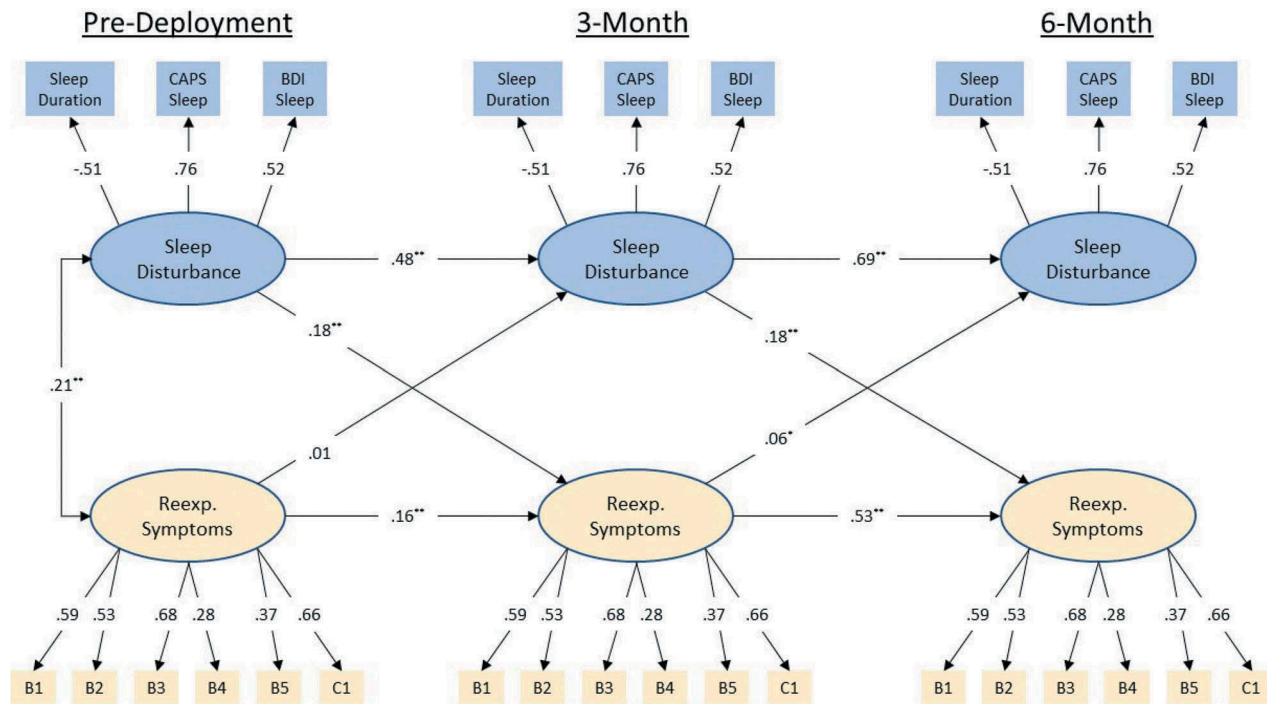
Pre-Deployment

3-Month

6-Month

Sleep Duration
CAPS Sleep
BDI Sleep
-.51
.76
.52
Sleep Disturbance

Sleep Duration
CAPS Sleep
BDI Sleep
-.51
.76
.52
Sleep Disturbance

Sleep Duration
CAPS Sleep
BDI Sleep
-.51
.76
.52
Sleep Disturbance

.48**
.69**
.18**
.18**
.21**
.01
.06*
.16**
.53**

Reexp. Symptoms
.59 .53 .68 .28 .37 .66
B1 B2 B3 B4 B5 C1

Reexp. Symptoms
.59 .53 .68 .28 .37 .66
B1 B2 B3 B4 B5 C1

Reexp. Symptoms
.59 .53 .68 .28 .37 .66
B1 B2 B3 B4 B5 C1